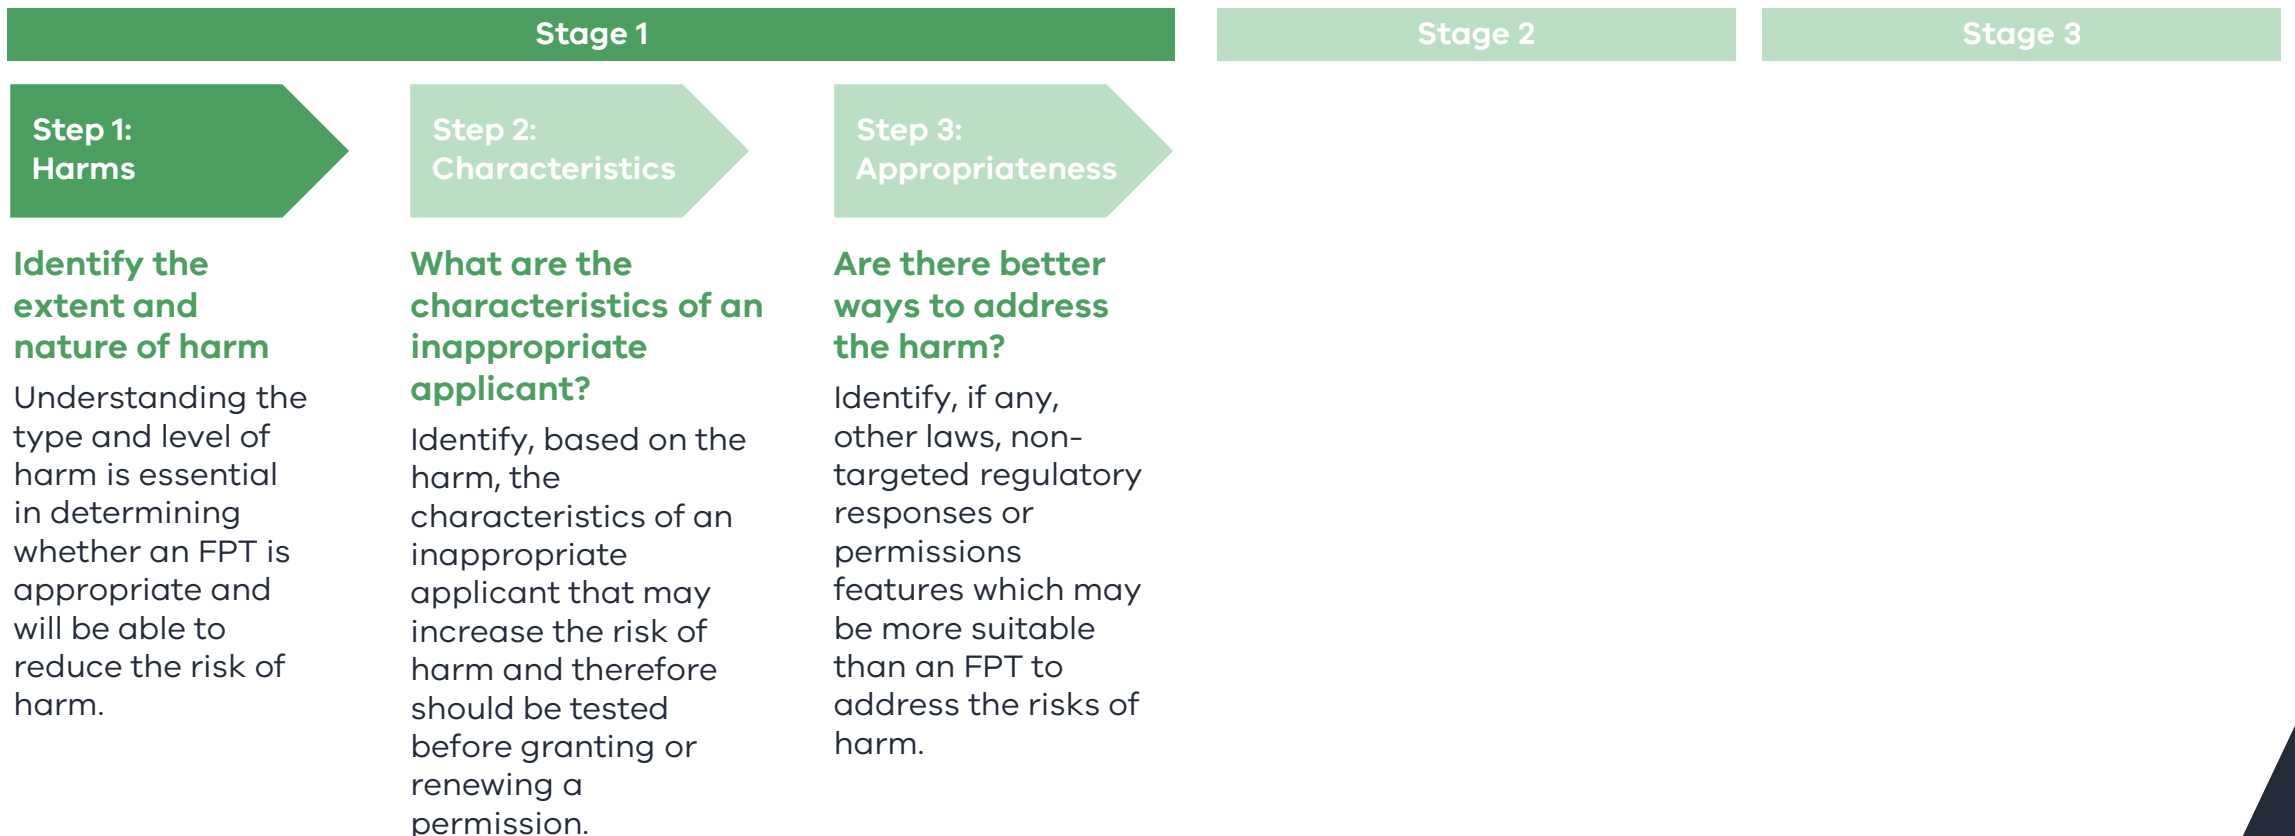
Stage 1

Stage 2

Stage 3

Step 1:
Harms

Identify the extent and nature of harm

Understanding the type and level of harm is essential in determining whether an FPT is appropriate and will be able to reduce the risk of harm.

Step 2:
Characteristics

What are the characteristics of an inappropriate applicant?

Identify, based on the harm, the characteristics of an inappropriate applicant that may increase the risk of harm and therefore should be tested before granting or renewing a permission.

Step 3:
Appropriateness

Are there better ways to address the harm?

Identify, if any, other laws, non-targeted regulatory responses or permissions features which may be more suitable than an FPT to address the risks of harm.